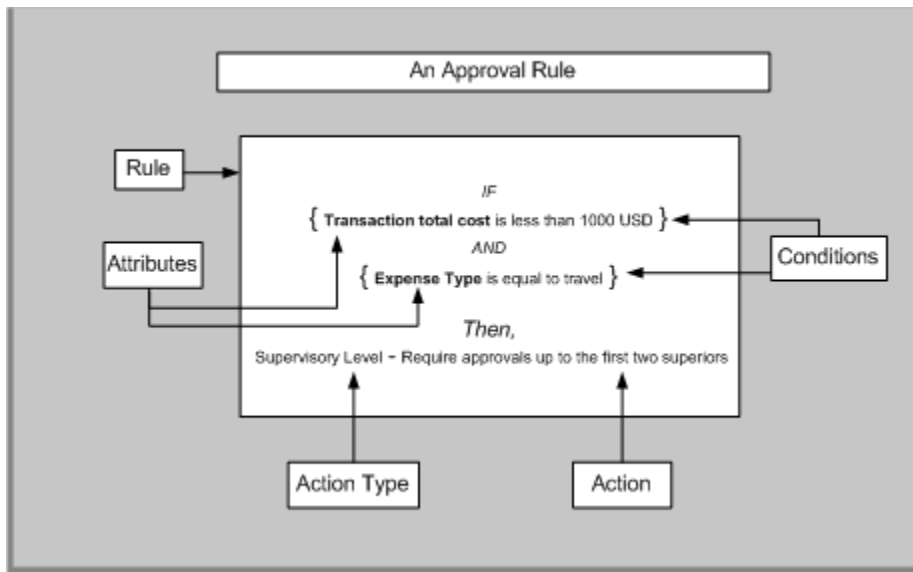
An Approval Rule

Rule

IF

{ **Transaction total cost** is less than 1000 USD }

AND

{ **Expense Type** is equal to travel }

Then,

Supervisory Level - Require approvals up to the first two superiors

Attributes

Conditions

Action Type

Action